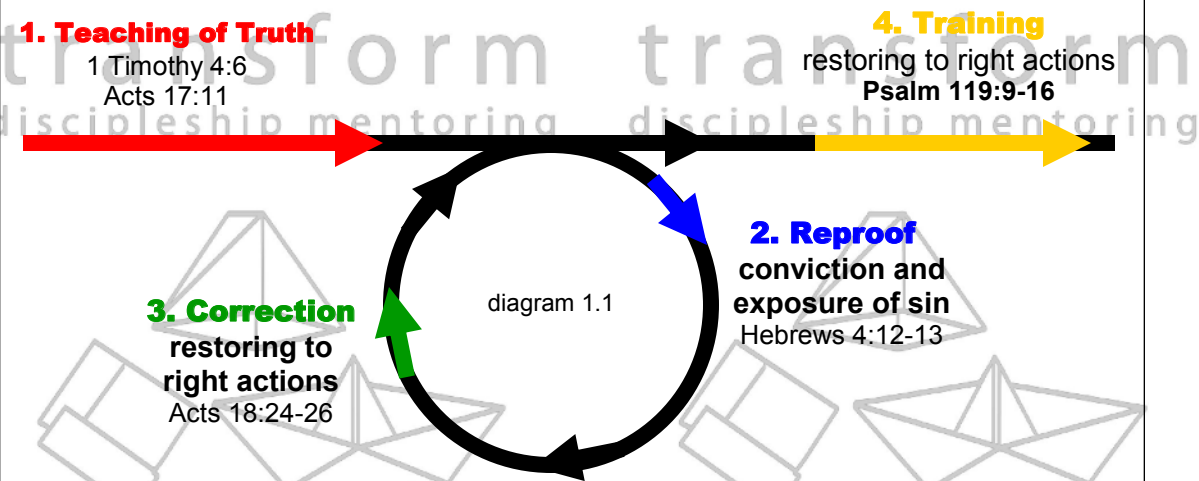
1. Teaching of Truth
1 Timothy 4:6
Acts 17:11

transform transform
discipleship mentoring discipleship mentoring

4. Training
restoring to right actions
Psalm 119:9-16

2. Reproof
conviction and exposure of sin
Hebrews 4:12-13

diagram 1.1

3. Correction
restoring to right actions
Acts 18:24-26